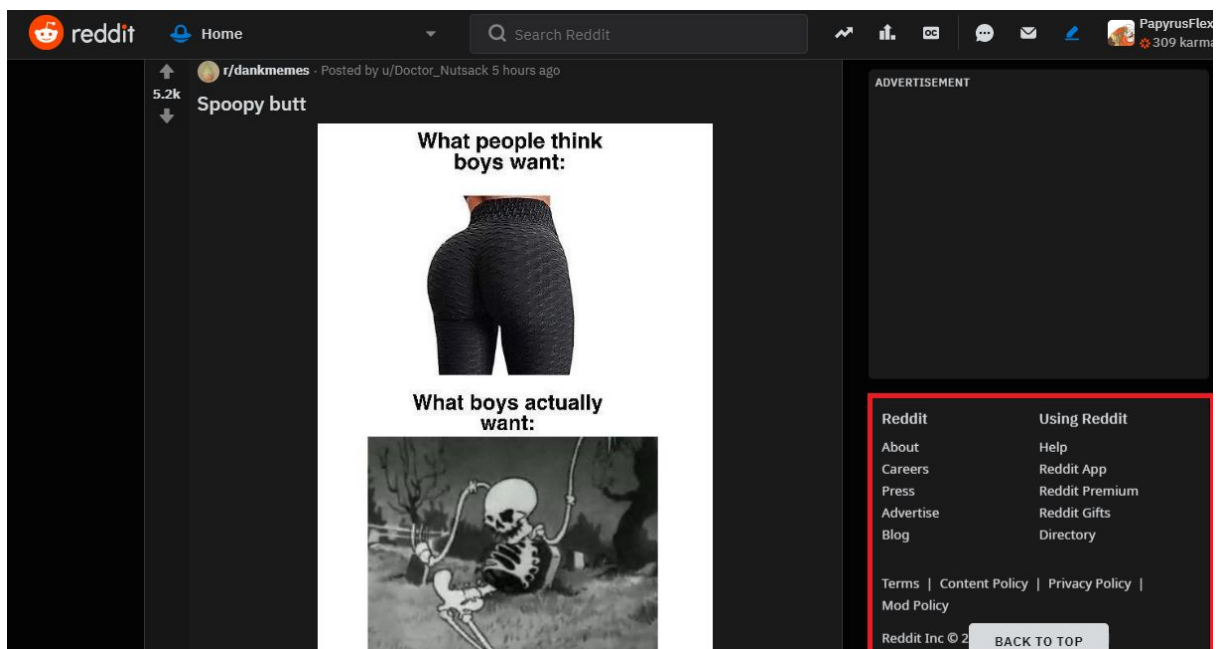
reddit Home

Search Reddit

PapyrusFlex
309 karma

r/dankmemes · Posted by u/Doctor_Nutsack 5 hours ago

5.2k

Spoopy butt

What people think boys want:

What boys actually want:

ADVERTISEMENT

Reddit
About
Careers
Press
Advertise
Blog

Using Reddit
Help
Reddit App
Reddit Premium
Reddit Gifts
Directory

Terms | Content Policy | Privacy Policy | Mod Policy

Reddit Inc © 2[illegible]

BACK TO TOP